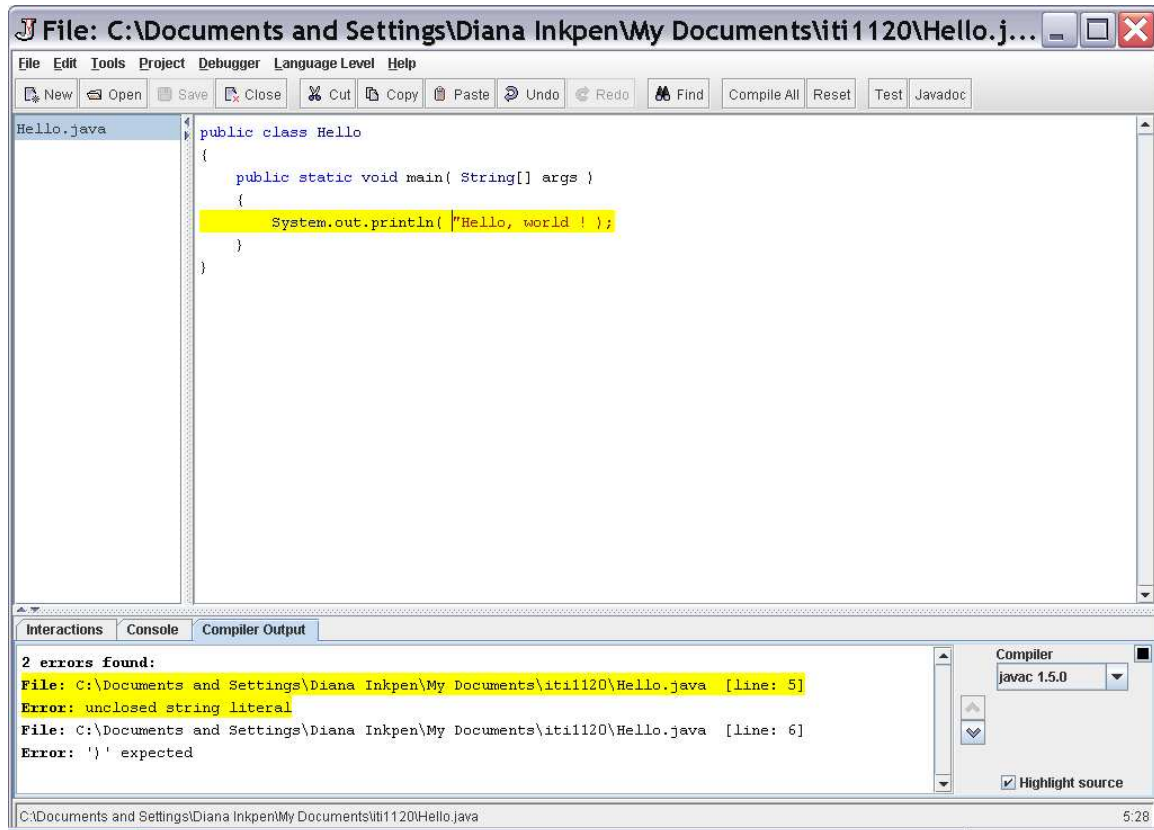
File: C:\Documents and Settings\Diana Inkpen\My Documents\iti1120\Hello.j...

File Edit Tools Project Debugger Language Level Help

New Open Save Close Cut Copy Paste Undo Redo Find Compile All Reset Test Javadoc

Hello.java

public class Hello
{
public static void main( String[] args )
{
System.out.println( "Hello, world ! );
}
}

Interactions Console Compiler Output

2 errors found:
File: C:\Documents and Settings\Diana Inkpen\My Documents\iti1120\Hello.java [line: 5]
Error: unclosed string literal
File: C:\Documents and Settings\Diana Inkpen\My Documents\iti1120\Hello.java [line: 6]
Error: ')' expected

Compiler
javac 1.5.0

Highlight source

C:\Documents and Settings\Diana Inkpen\My Documents\iti1120\Hello.java

5:28